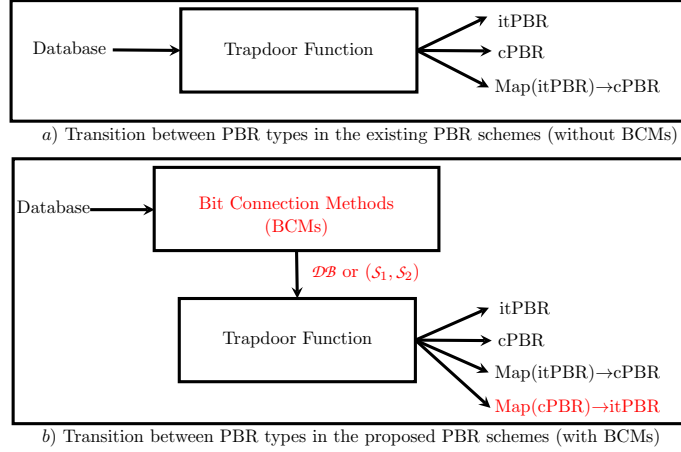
Database

Trapdoor Function

itPBR

cPBR

Map(itPBR)→cPBR

$a$) Transition between PBR types in the existing PBR schemes (without BCMs)

Database

Bit Connection Methods (BCMs)

$\mathcal{DB}$ or $(\mathcal{S}_1, \mathcal{S}_2)$

Trapdoor Function

itPBR

cPBR

Map(itPBR)→cPBR

Map(cPBR)→itPBR

$b$) Transition between PBR types in the proposed PBR schemes (with BCMs)